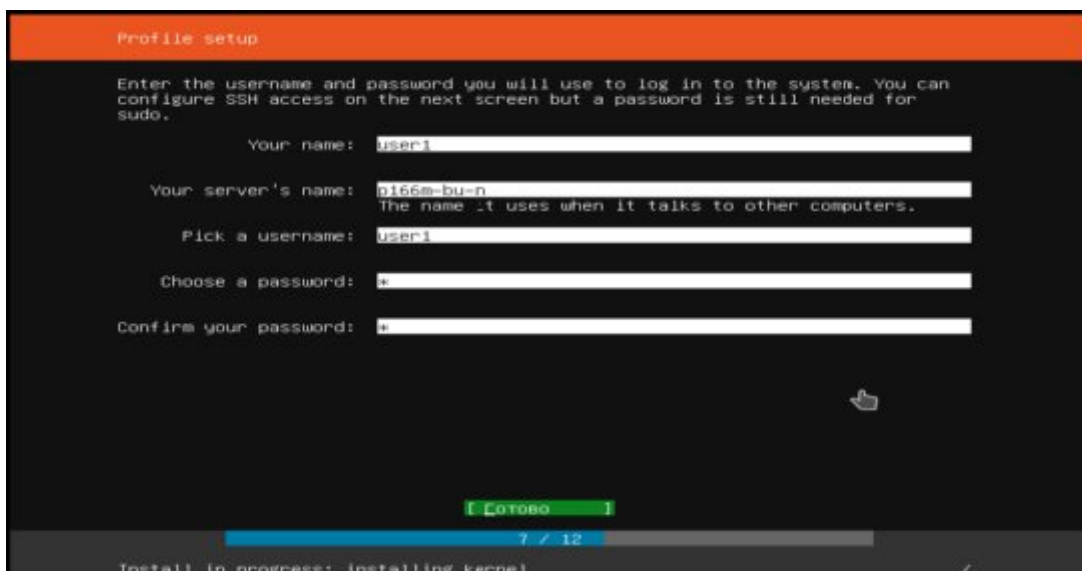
Profile setup

Enter the username and password you will use to log in to the system. You can configure SSH access on the next screen but a password is still needed for sudo.

Your name: user1

Your server's name: p166m-bu-n
The name it uses when it talks to other computers.

Pick a username: user1

Choose a password: *

Confirm your password: *

[ Готово ]

7 / 12

Install in progress: installing kernel